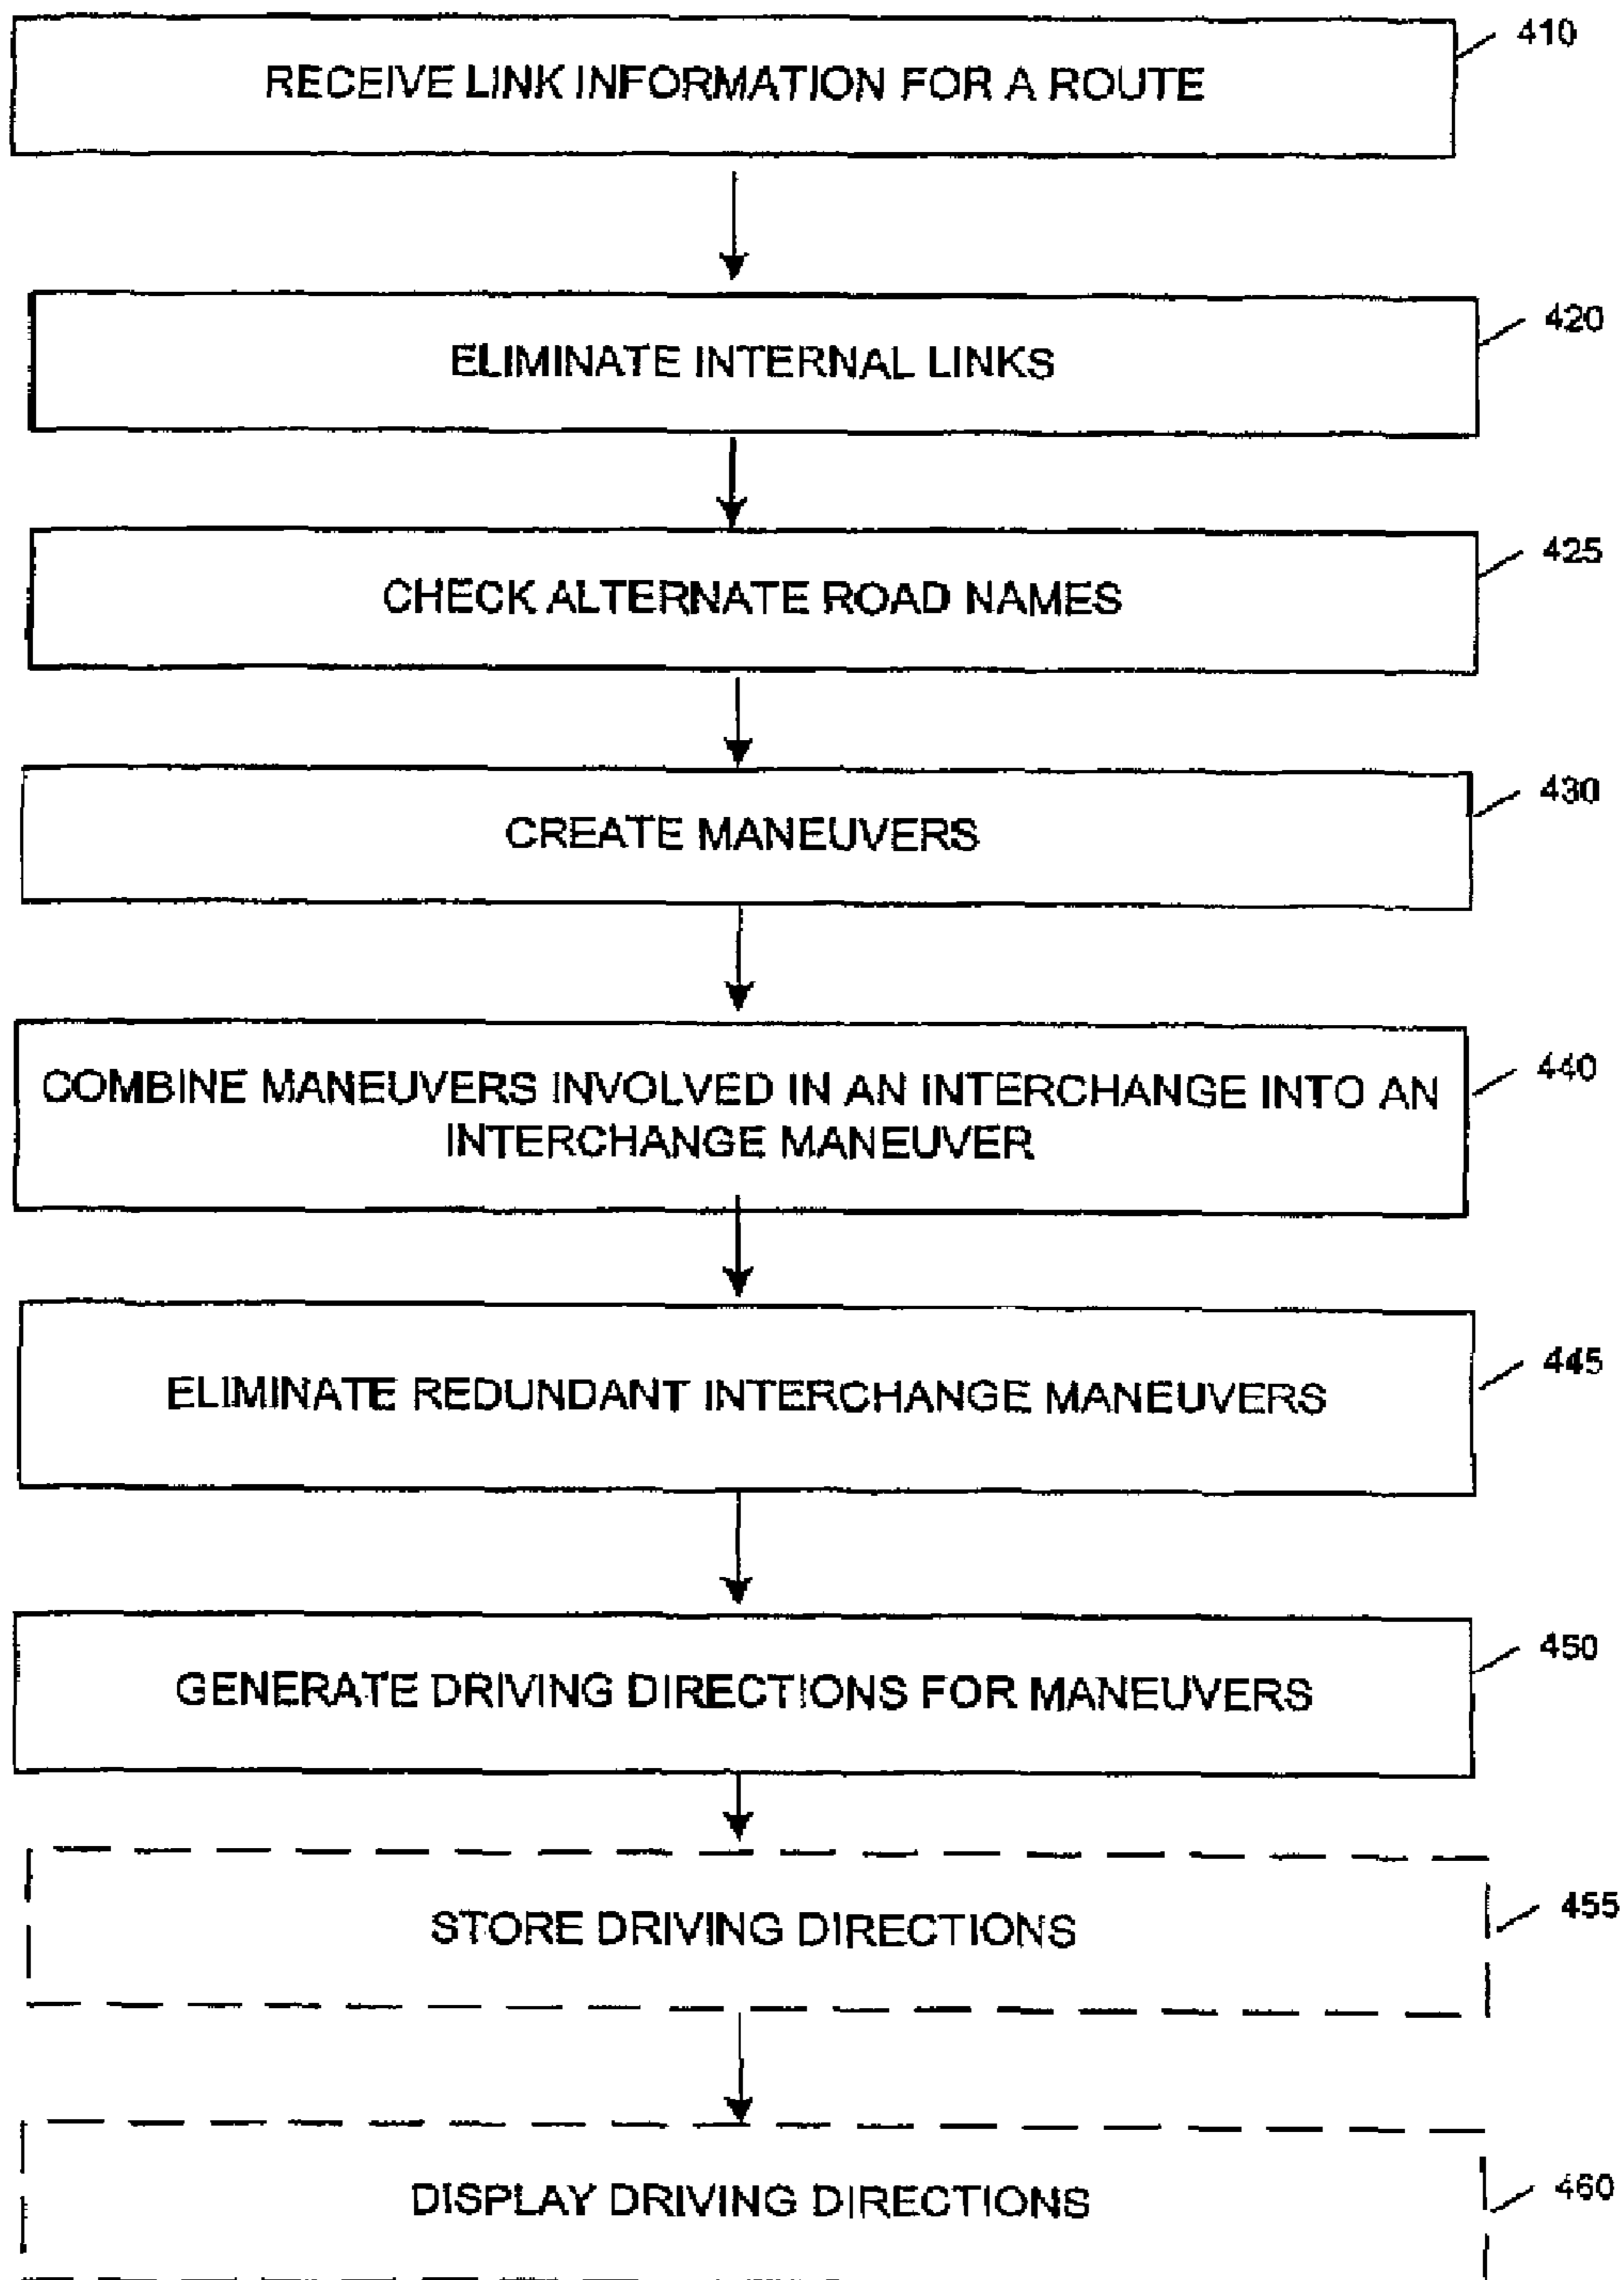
RECEIVE LINK INFORMATION FOR A ROUTE

410

ELIMINATE INTERNAL LINKS

420

CHECK ALTERNATE ROAD NAMES

425

CREATE MANEUVERS

430

COMBINE MANEUVERS INVOLVED IN AN INTERCHANGE INTO AN INTERCHANGE MANEUVER

440

ELIMINATE REDUNDANT INTERCHANGE MANEUVERS

445

GENERATE DRIVING DIRECTIONS FOR MANEUVERS

450

STORE DRIVING DIRECTIONS

455

DISPLAY DRIVING DIRECTIONS

460